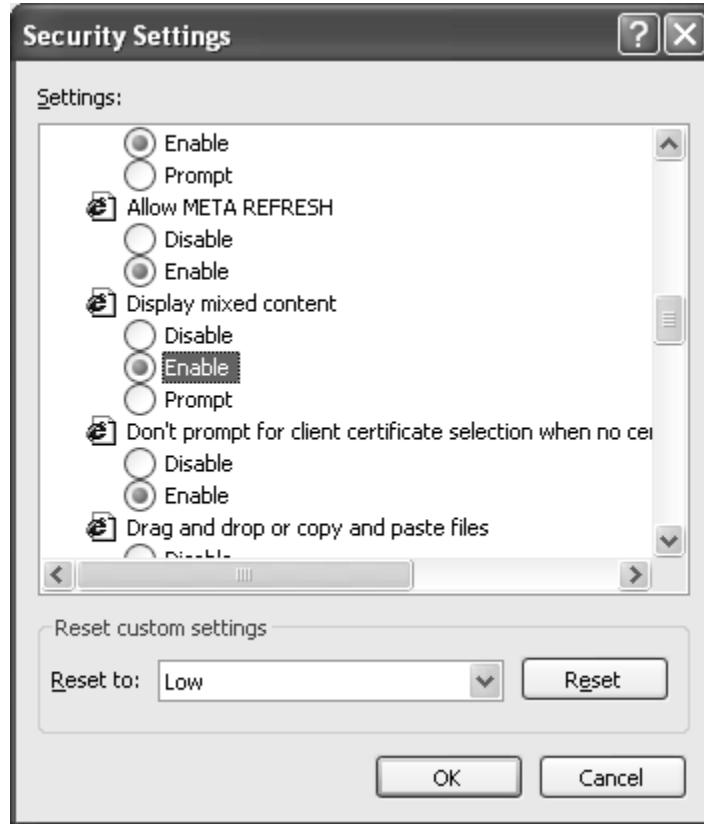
Security Settings

Settings:

Enable
Prompt
Allow META REFRESH
Disable
Enable
Display mixed content
Disable
Enable
Prompt
Don't prompt for client certificate selection when no cer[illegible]
Disable
Enable
Drag and drop or copy and paste files
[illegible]

Reset custom settings

Reset to: Low

Reset

OK Cancel